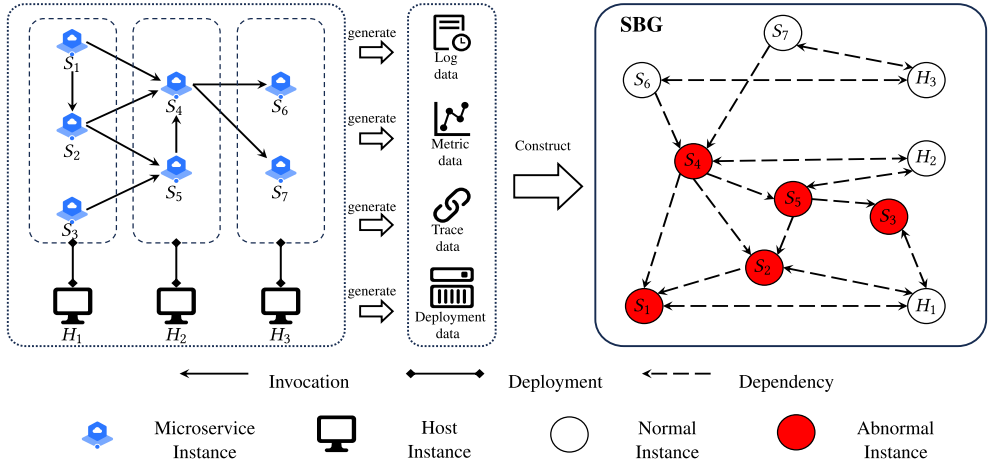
$S_1$
$S_2$
$S_3$
$S_4$
$S_5$
$S_6$
$S_7$
$H_1$
$H_2$
$H_3$

generate
Log data
generate
Metric data
generate
Trace data
generate
Deployment data

Construct

SBG
$S_7$
$S_6$
$H_3$
$S_4$
$H_2$
$S_5$
$S_3$
$S_2$
$S_1$
$H_1$

Invocation
Deployment
Dependency

Microservice Instance
Host Instance
Normal Instance
Abnormal Instance